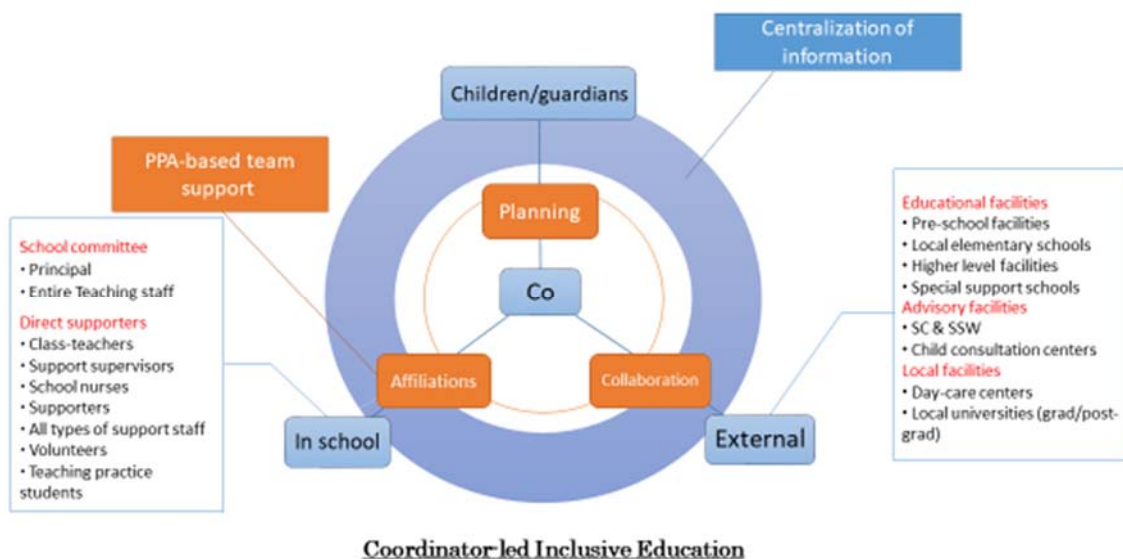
Centralization of information

Children/guardians

PPA-based team support

Planning

Co

Affiliations

Collaboration

In school

External

School committee
• Principal
• Entire Teaching staff
Direct supporters
• Class-teachers
• Support supervisors
• School nurses
• Supporters
• All types of support staff
• Volunteers
• Teaching practice students

Educational facilities
• Pre-school facilities
• Local elementary schools
• Higher level facilities
• Special support schools
Advisory facilities
• SC & SSW
• Child consultation centers
Local facilities
• Day-care centers
• Local universities (grad/post-grad)

Coordinator-led Inclusive Education